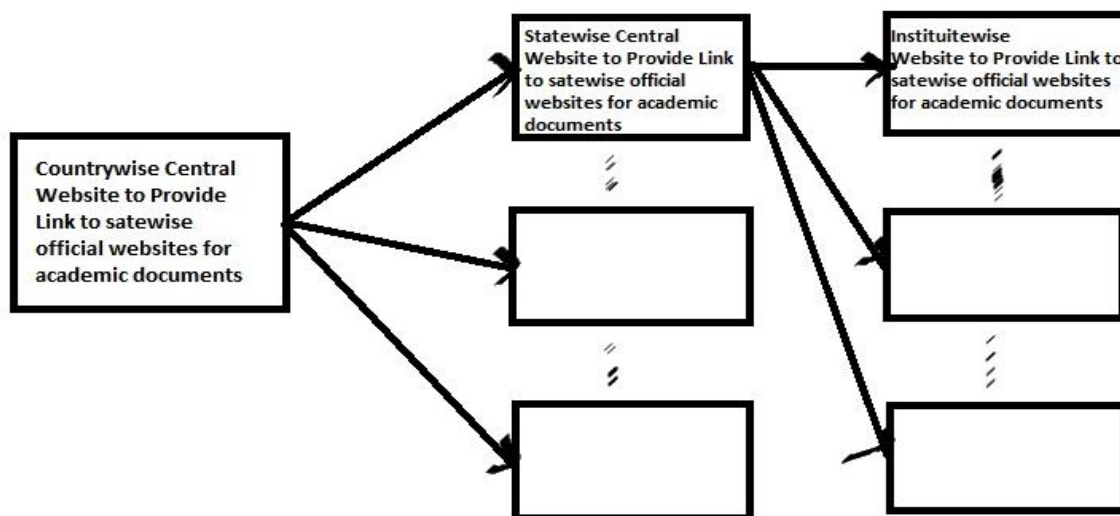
Countrywise Central Website to Provide Link to satewise official websites for academic documents

Statewise Central Website to Provide Link to satewise official websites for academic documents

Instituitewise Website to Provide Link to satewise official websites for academic documents